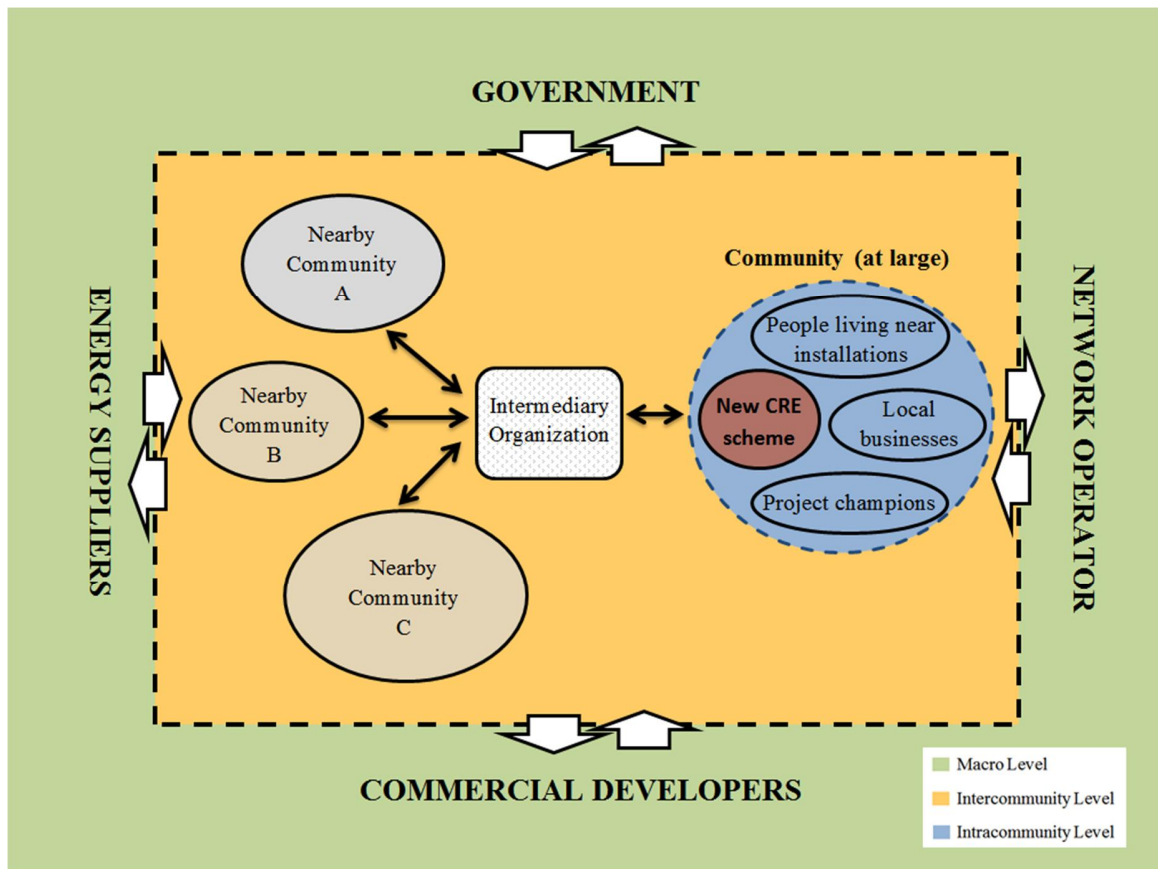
GOVERNMENT

ENERGY SUPPLIERS

Nearby Community A

Nearby Community B

Nearby Community C

Intermediary Organization

Community (at large)

People living near installations

New CRE scheme

Local businesses

Project champions

NETWORK OPERATOR

COMMERCIAL DEVELOPERS

Macro Level
Intercommunity Level
Intracommunity Level